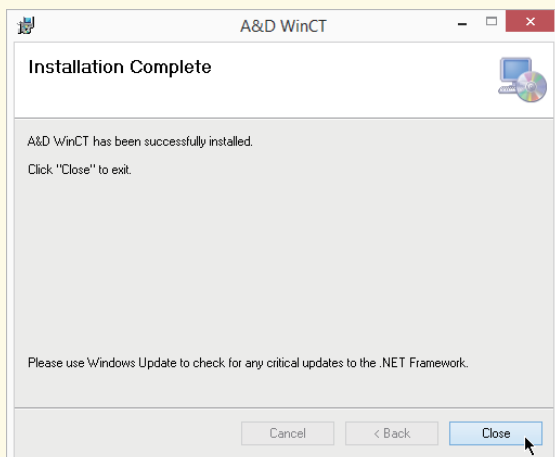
A&D WinCT

Installation Complete

A&D WinCT has been successfully installed.

Click "Close" to exit.

Please use Windows Update to check for any critical updates to the .NET Framework.

Cancel
< Back
Close